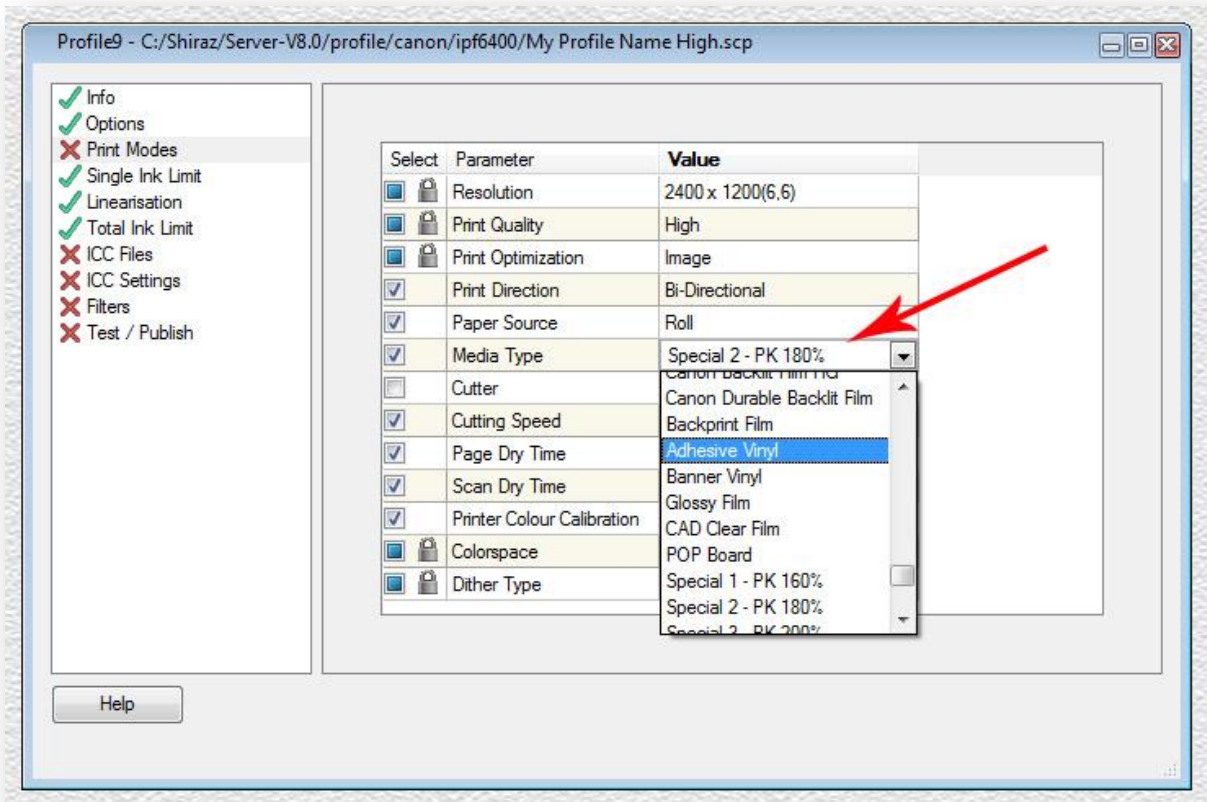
Profile9 - C:/Shiraz/Server-V8.0/profile/canon/ipf6400/My Profile Name High.scp

Info
Options
Print Modes
Single Ink Limit
Linearisation
Total Ink Limit
ICC Files
ICC Settings
Filters
Test / Publish

| Select | Parameter | Value |
|---|---|---|
| | Resolution | 2400 x 1200(6,6) |
| | Print Quality | High |
| | Print Optimization | Image |
| | Print Direction | Bi-Directional |
| | Paper Source | Roll |
| | Media Type | Special 2 - PK 180% |
| | Cutter | |
| | Cutting Speed | |
| | Page Dry Time | |
| | Scan Dry Time | |
| | Printer Colour Calibration | |
| | Colorspace | |
| | Dither Type | |

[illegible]
Canon Durable Backlit Film
Backprint Film
Adhesive Vinyl
Banner Vinyl
Glossy Film
CAD Clear Film
POP Board
Special 1 - PK 160%
Special 2 - PK 180%
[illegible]

Help